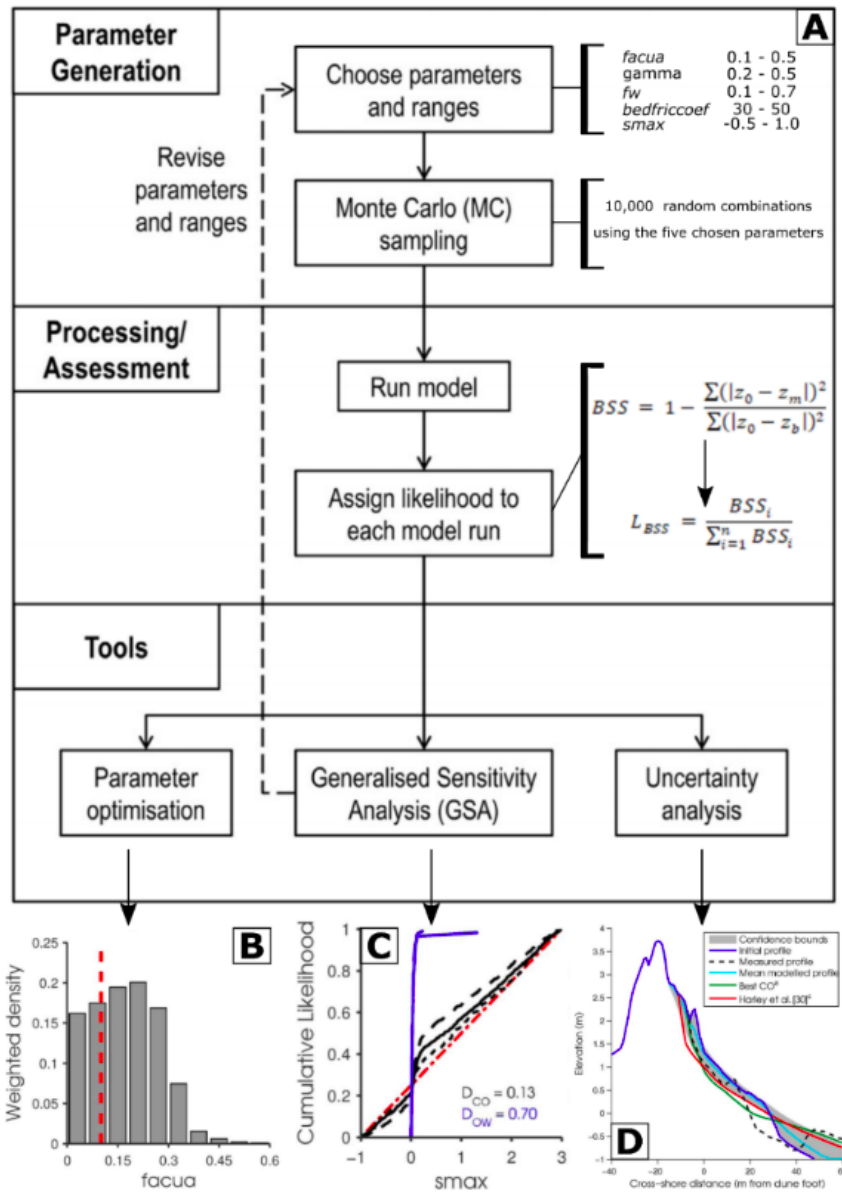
A

Parameter Generation

Choose parameters and ranges

| | |
|---|---|
| facua | 0.1 - 0.5 |
| gamma | 0.2 - 0.5 |
| fw | 0.1 - 0.7 |
| bedfriccoef | 30 - 50 |
| smax | -0.5 - 1.0 |

Revise parameters and ranges

Monte Carlo (MC) sampling

10,000 random combinations using the five chosen parameters

Processing/ Assessment

Run model

$BSS = 1 - \frac{\sum(|z_0 - z_m|)^2}{\sum(|z_0 - z_b|)^2}$

Assign likelihood to each model run

$L_{BSS} = \frac{BSS_i}{\sum_{i=1}^{n} BSS_i}$

Tools

Parameter optimisation

Generalised Sensitivity Analysis (GSA)

Uncertainty analysis

B

Weighted density

0.25
0.2
0.15
0.1
0.05
0

0 0.15 0.3 0.45 0.6

facua

C

Cumulative Likelihood

1
0.8
0.6
0.4
0.2
0

-1 0 1 2 3

smax

$D_{CO} = 0.13$
$D_{OW} = 0.70$

D

Confidence bounds
Initial profile
Measured profile
Mean modelled profile
Best CO$^a$
Harley et al.[30]$^b$

Elevation (m)

4
3.5
3
2.5
2
1.5
1
0.5
0
-0.5
-1

-40 -20 0 20 40 60

Cross-shore distance (m from dune foot)